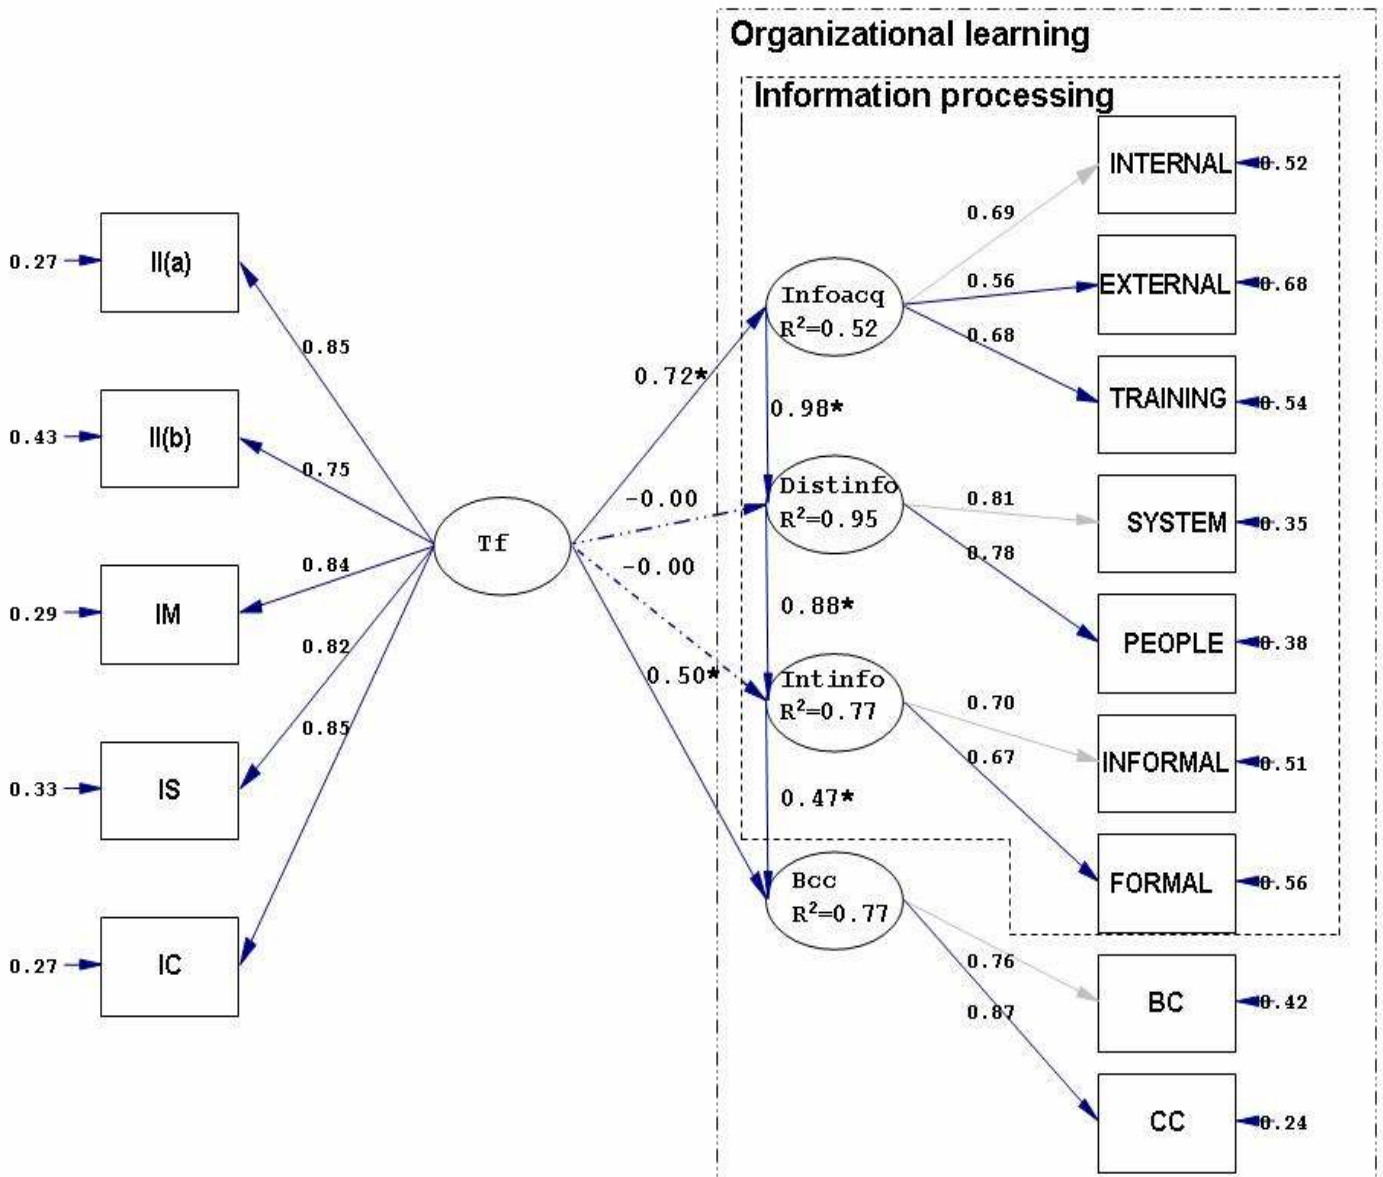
Organizational learning

Information processing

0.27 II(a)
0.43 II(b)
0.29 IM
0.33 IS
0.27 IC

0.85
0.75
0.84
0.82
0.85

Tf

0.72*
-0.00
-0.00
0.50*

Infoacq
$R^2$=0.52

0.98*

Distinfo
$R^2$=0.95

0.88*

Intinfo
$R^2$=0.77

0.47*

Bcc
$R^2$=0.77

0.69
0.56
0.68
0.81
0.78
0.70
0.67
0.76
0.87

INTERNAL 0.52
EXTERNAL 0.68
TRAINING 0.54
SYSTEM 0.35
PEOPLE 0.38
INFORMAL 0.51
FORMAL 0.56
BC 0.42
CC 0.24